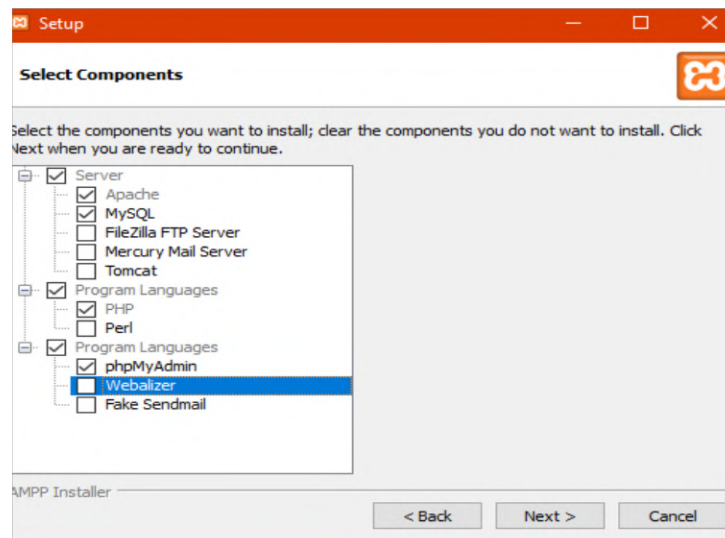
Setup

Select Components

Select the components you want to install; clear the components you do not want to install. Click Next when you are ready to continue.

Server
Apache
MySQL
FileZilla FTP Server
Mercury Mail Server
Tomcat
Program Languages
PHP
Perl
Program Languages
phpMyAdmin
Webalizer
Fake Sendmail

AMPP Installer

< Back
Next >
Cancel